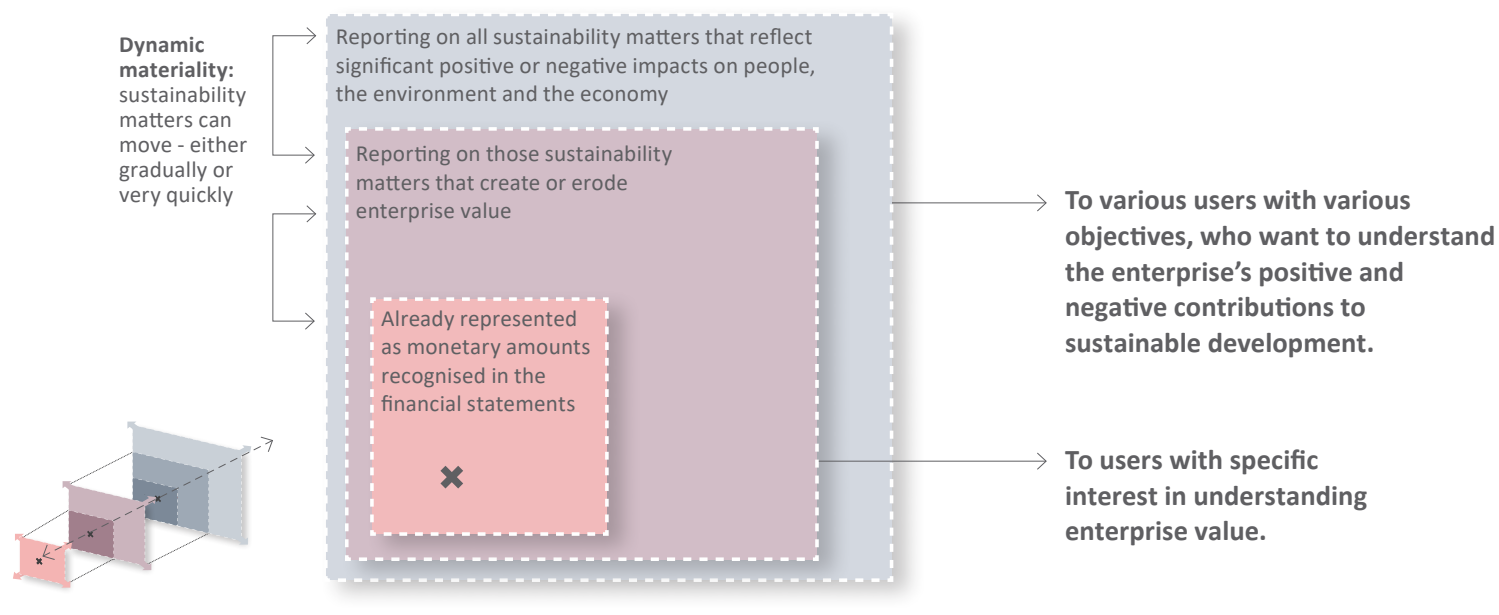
**Dynamic materiality:** sustainability matters can move - either gradually or very quickly

Reporting on all sustainability matters that reflect significant positive or negative impacts on people, the environment and the economy

Reporting on those sustainability matters that create or erode enterprise value

Already represented as monetary amounts recognised in the financial statements

**To various users with various objectives, who want to understand the enterprise's positive and negative contributions to sustainable development.**

**To users with specific interest in understanding enterprise value.**